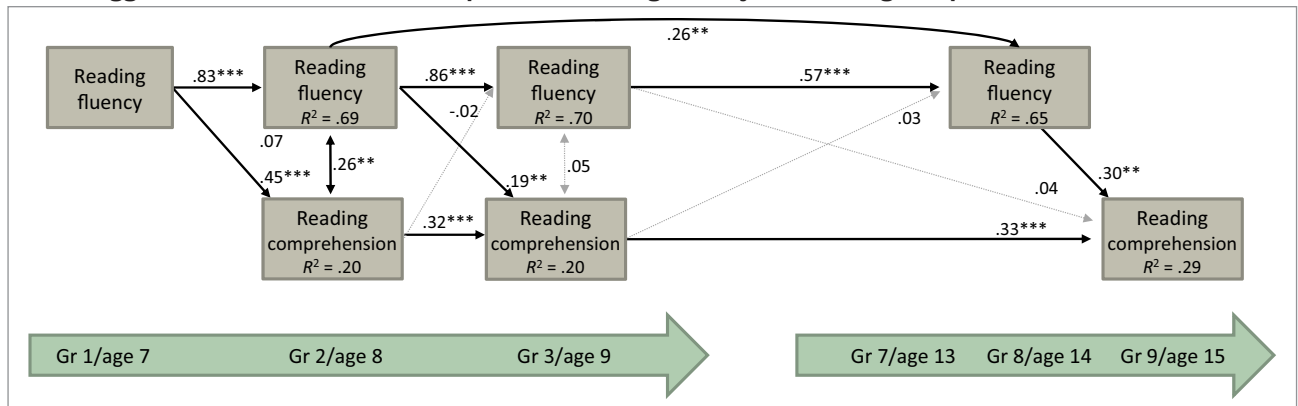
Reading fluency

.83***

Reading fluency
$R^2$ = .69

.26**

.86***

Reading fluency
$R^2$ = .70

.57***

Reading fluency
$R^2$ = .65

-.02

.07

.26**

.45***

.19**

.05

.03

.04

.30**

Reading comprehension
$R^2$ = .20

.32***

Reading comprehension
$R^2$ = .20

.33***

Reading comprehension
$R^2$ = .29

Gr 1/age 7 Gr 2/age 8 Gr 3/age 9

Gr 7/age 13 Gr 8/age 14 Gr 9/age 15